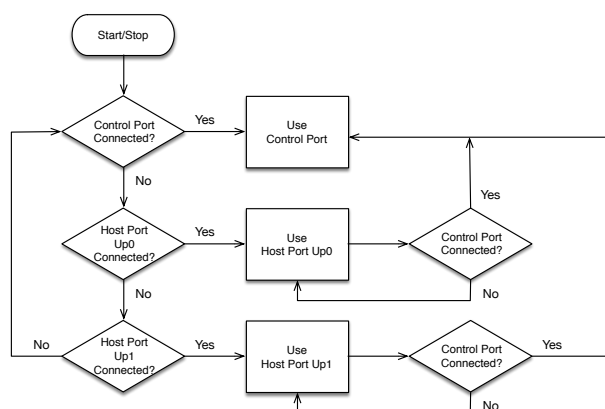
Start/Stop

Control Port Connected?

Yes

Use Control Port

No

Yes

Host Port Up0 Connected?

Yes

Use Host Port Up0

Control Port Connected?

No

No

No

Host Port Up1 Connected?

Yes

Use Host Port Up1

Control Port Connected?

Yes

No